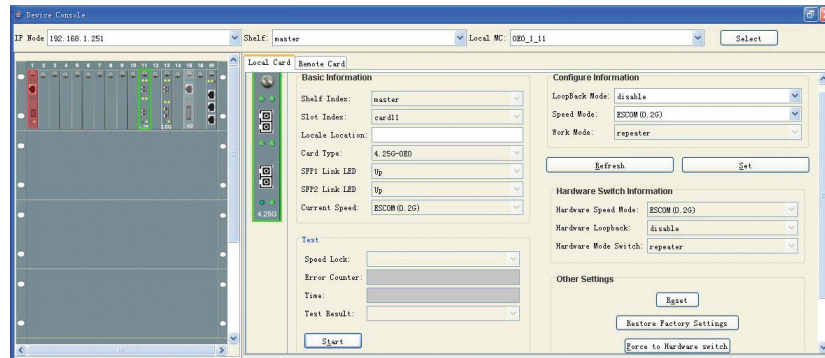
Device Console

IP Node 192.168.1.251
Shelf: master
Local MC: OEO_1_11
Select

1 2 3 4 5 6 7 8 9 10 11 12 13 14 15 16 M

Local Card
Remote Card

4.25G

Basic Information
Shelf Index: master
Slot Index: card11
Locale Location:
Card Type: 4.25G-OEO
SFP1 Link LED Up
SFP2 Link LED Up
Current Speed: ESCOM(0.2G)

Test
Speed Lock:
Error Counter:
Time:
Test Result:
Start

Configure Information
LoopBack Mode: disable
Speed Mode: ESCOM(0.2G)
Work Mode: repeater

Refresh
Set

Hardware Switch Information
Hardware Speed Mode: ESCOM(0.2G)
Hardware Loopback: disable
Hardware Mode Switch: repeater

Other Settings
Reset
Restore Factory Settings
Force to Hardware switch